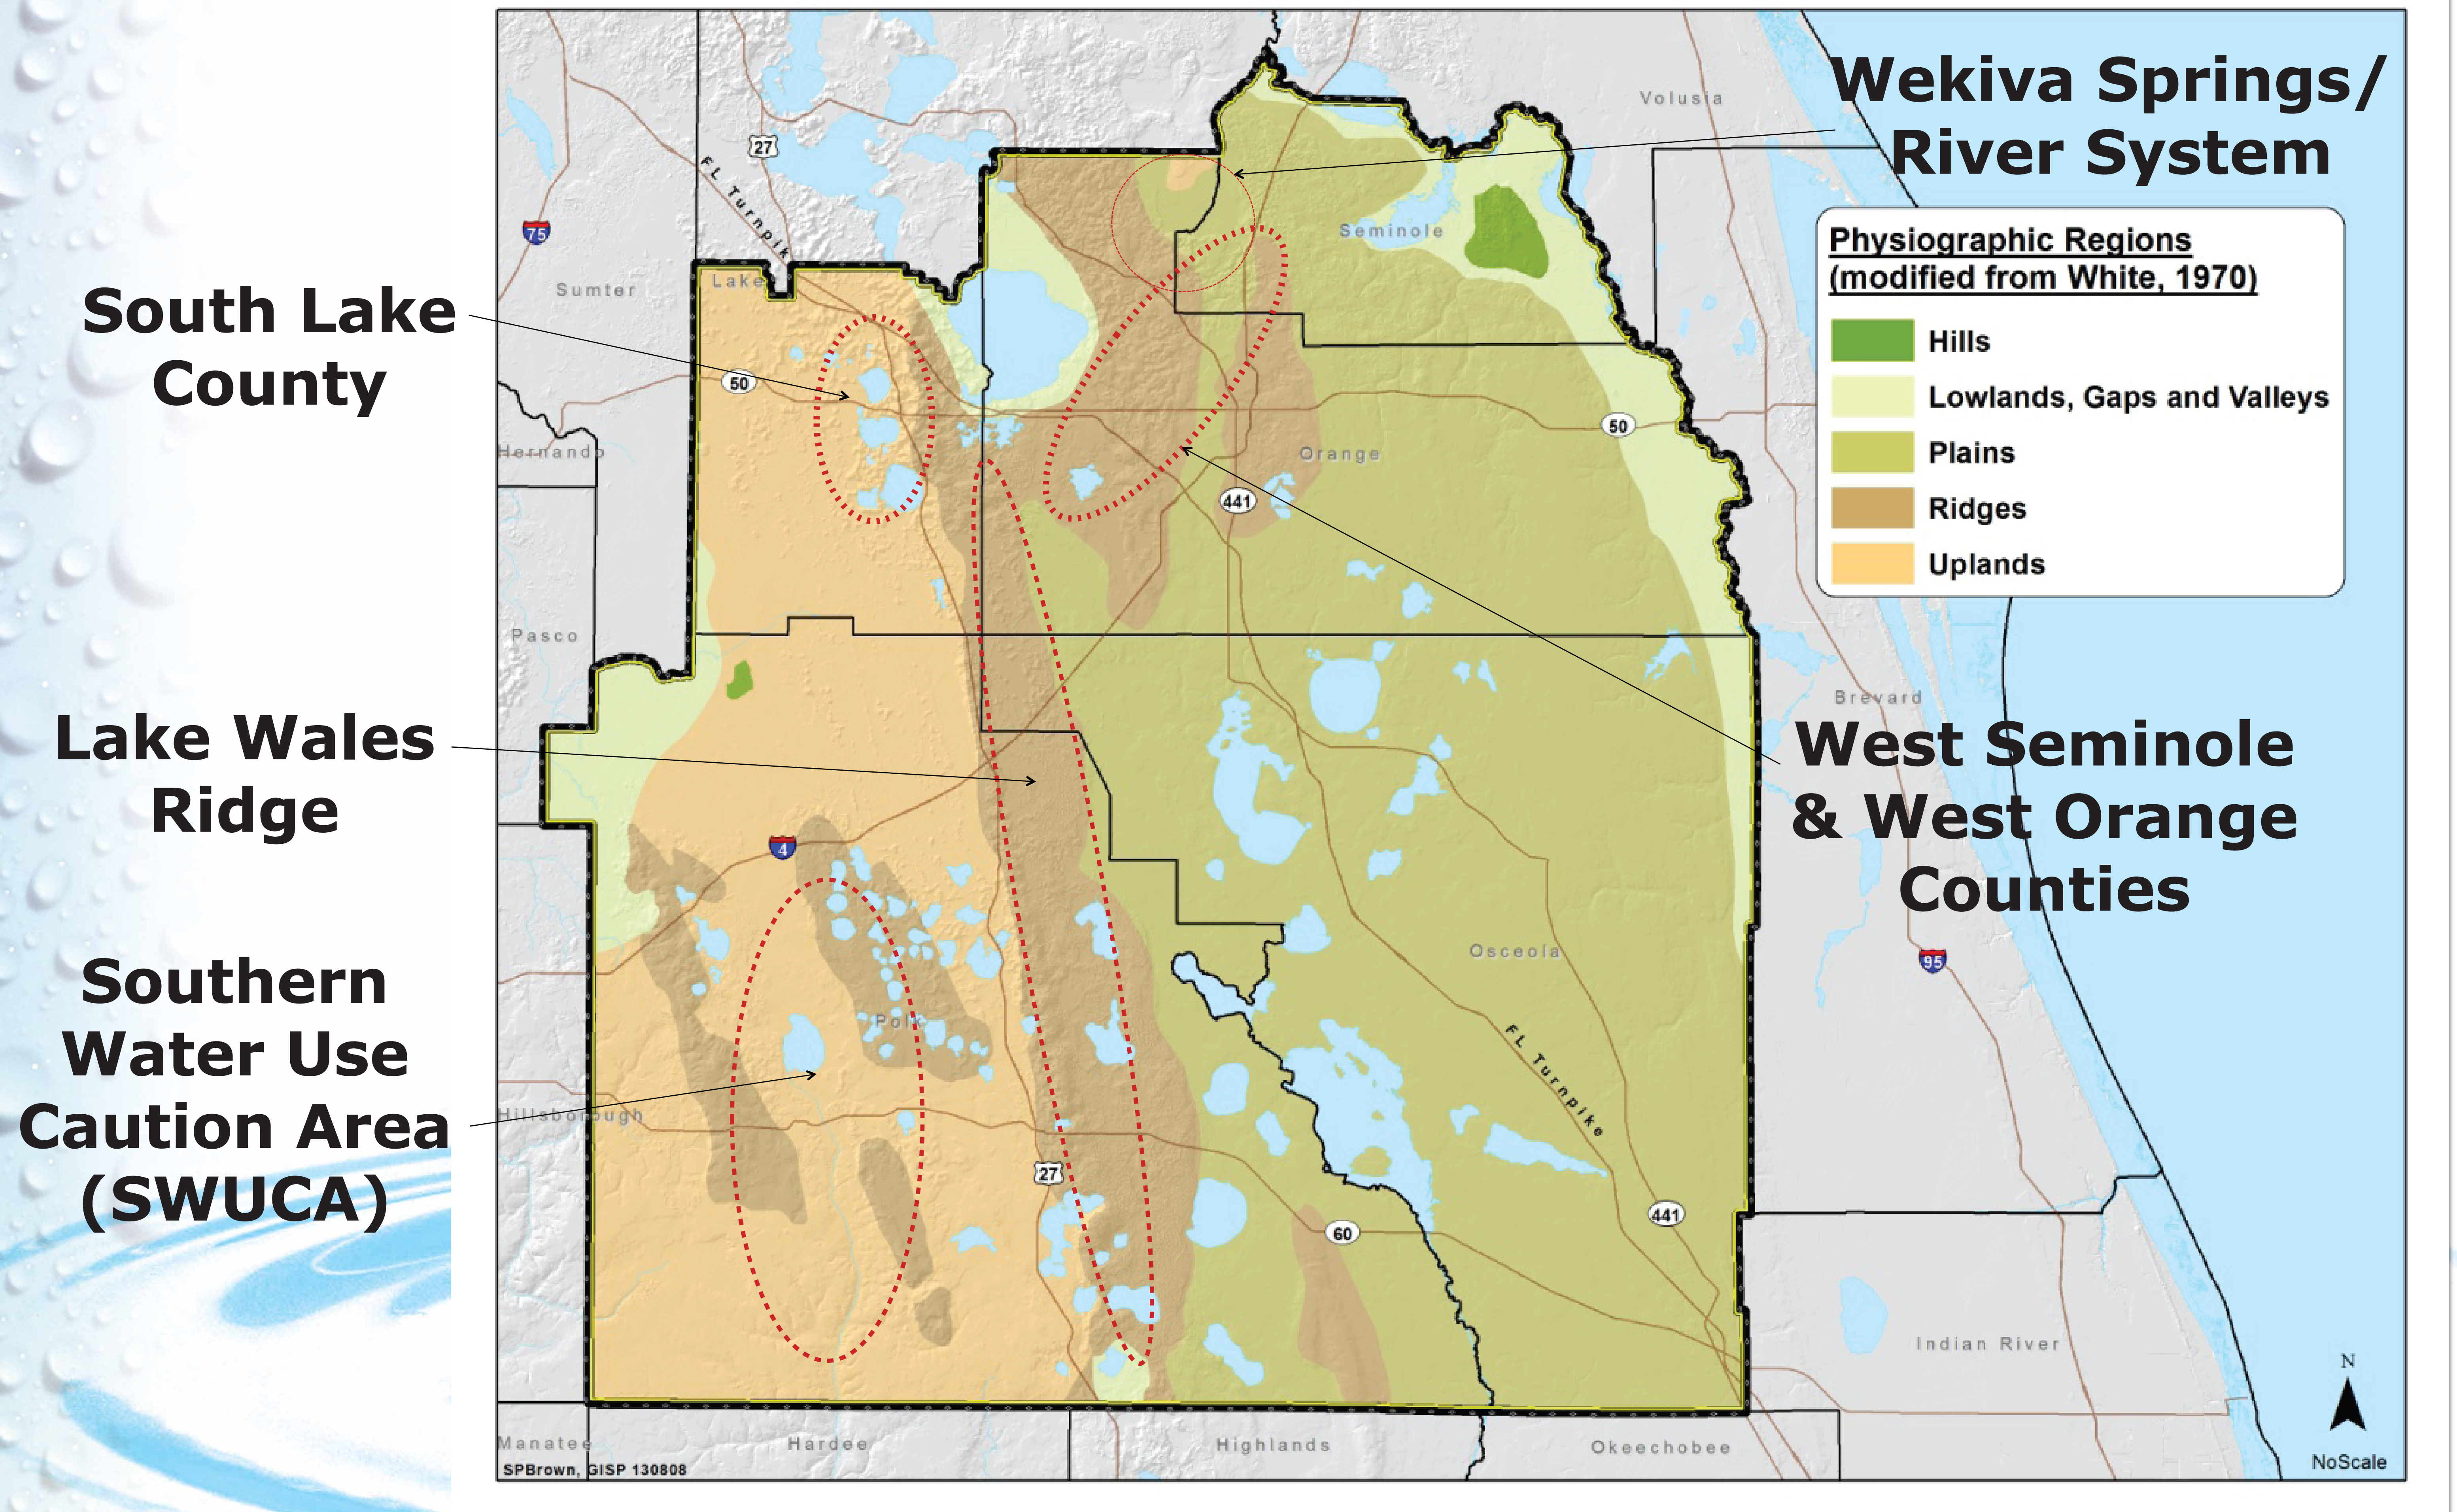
Wekiva Springs/
River System

South Lake County

Lake Wales Ridge

Southern Water Use Caution Area (SWUCA)

West Seminole & West Orange Counties

Physiographic Regions (modified from White, 1970)

Hills
Lowlands, Gaps and Valleys
Plains
Ridges
Uplands

Volusia
Seminole
Sumter
Lake
FL Turnpike
27
75
50
Hernando
Orange
441
50
Pasco
Brevard
4
Polk
Osceola
95
FL Turnpike
Hillsborough
27
60
441
Indian River
Manatee
Hardee
Highlands
Okeechobee
N
NoScale
SPBrown, GISP 130808